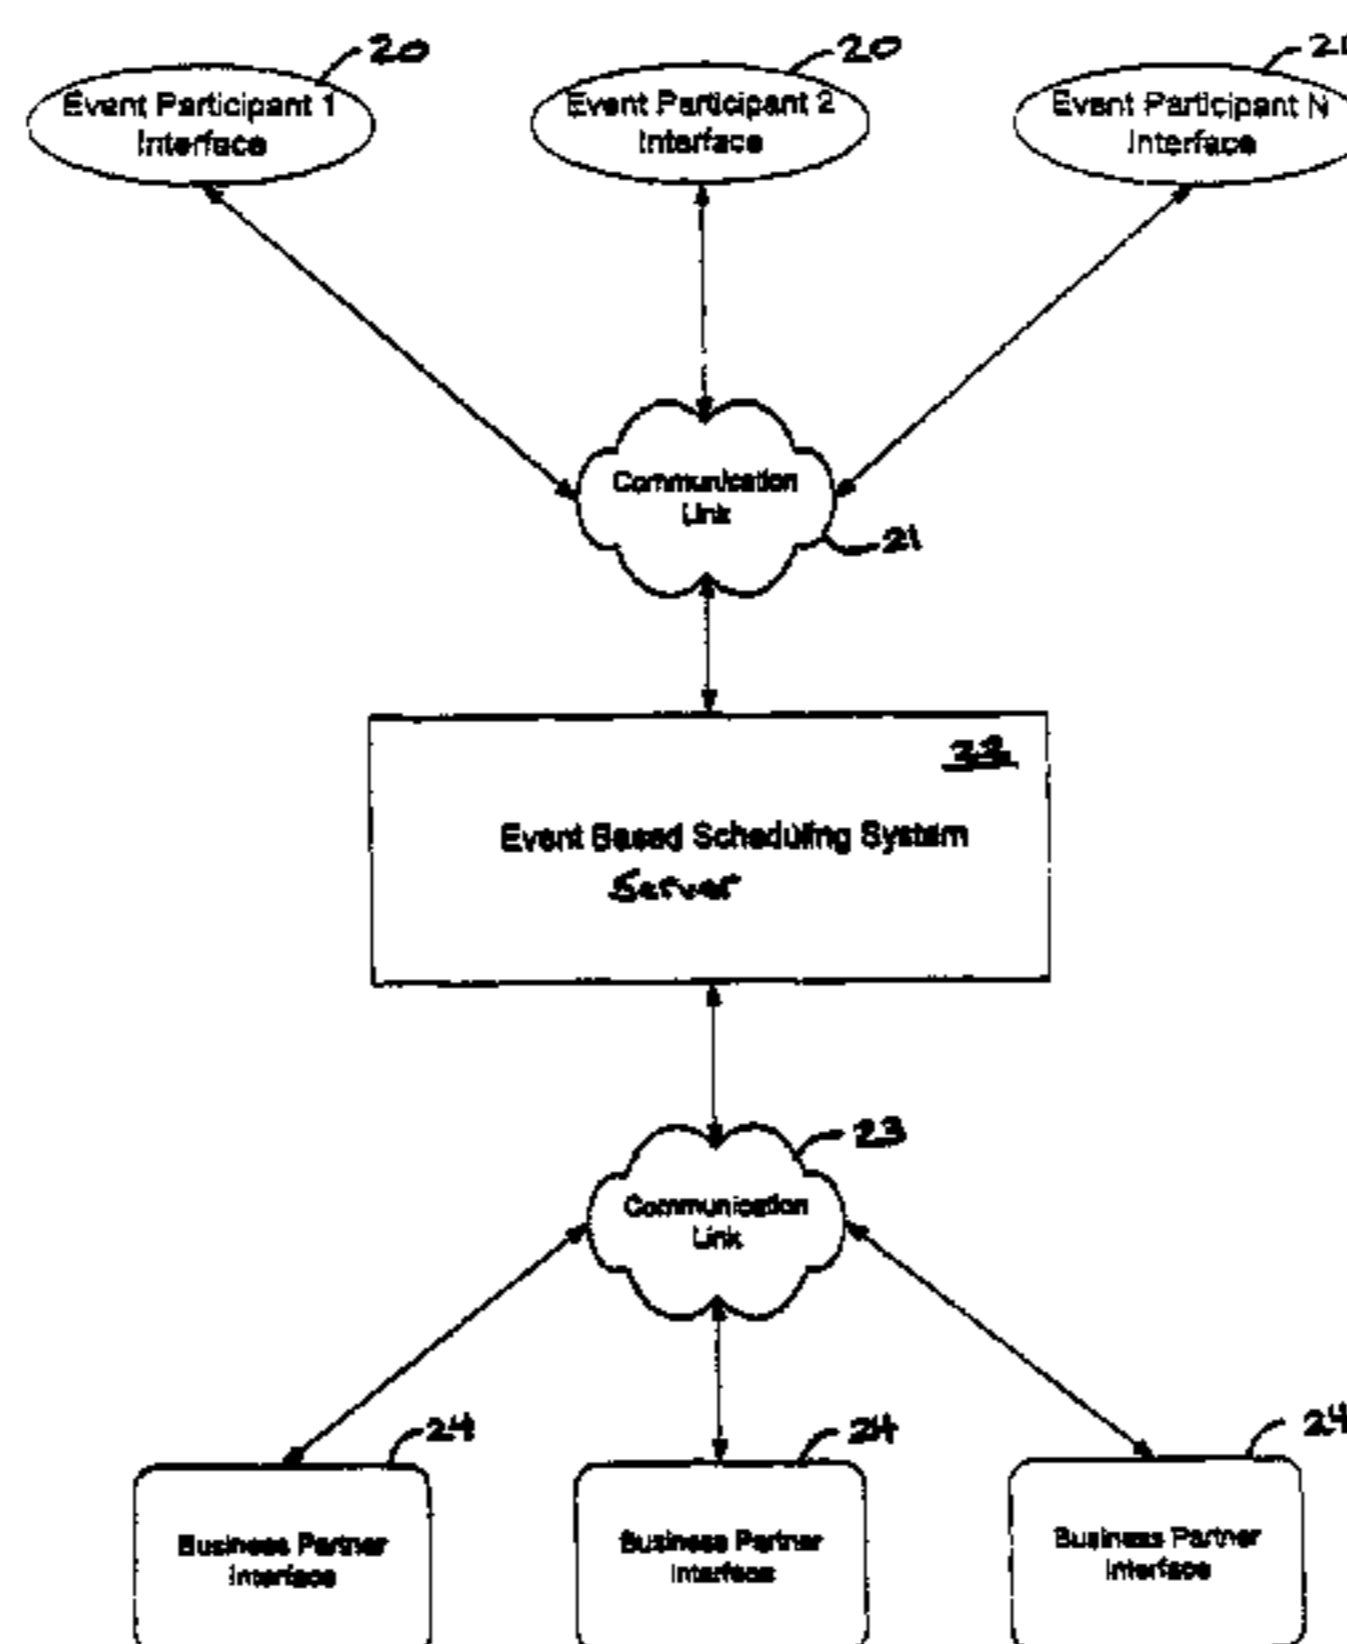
20

Event Participant 1 Interface

20

Event Participant 2 Interface

2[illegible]

Event Participant N Interface

Communication Link

21

22

Event Based Scheduling System Server

23

Communication Link

24

Business Partner Interface

24

Business Partner Interface

24

Business Partner Interface